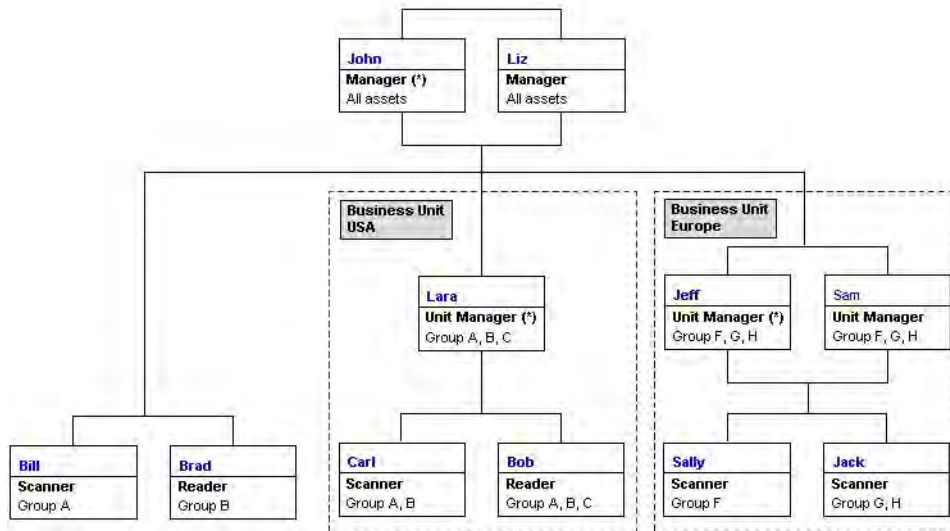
John
Manager (*)
All assets

Liz
Manager
All assets

Business Unit USA

Business Unit Europe

Lara
Unit Manager (*)
Group A, B, C

Jeff
Unit Manager (*)
Group F, G, H

Sam
Unit Manager
Group F, G, H

Bill
Scanner
Group A

Brad
Reader
Group B

Carl
Scanner
Group A, B

Bob
Reader
Group A, B, C

Sally
Scanner
Group F

Jack
Scanner
Group G, H